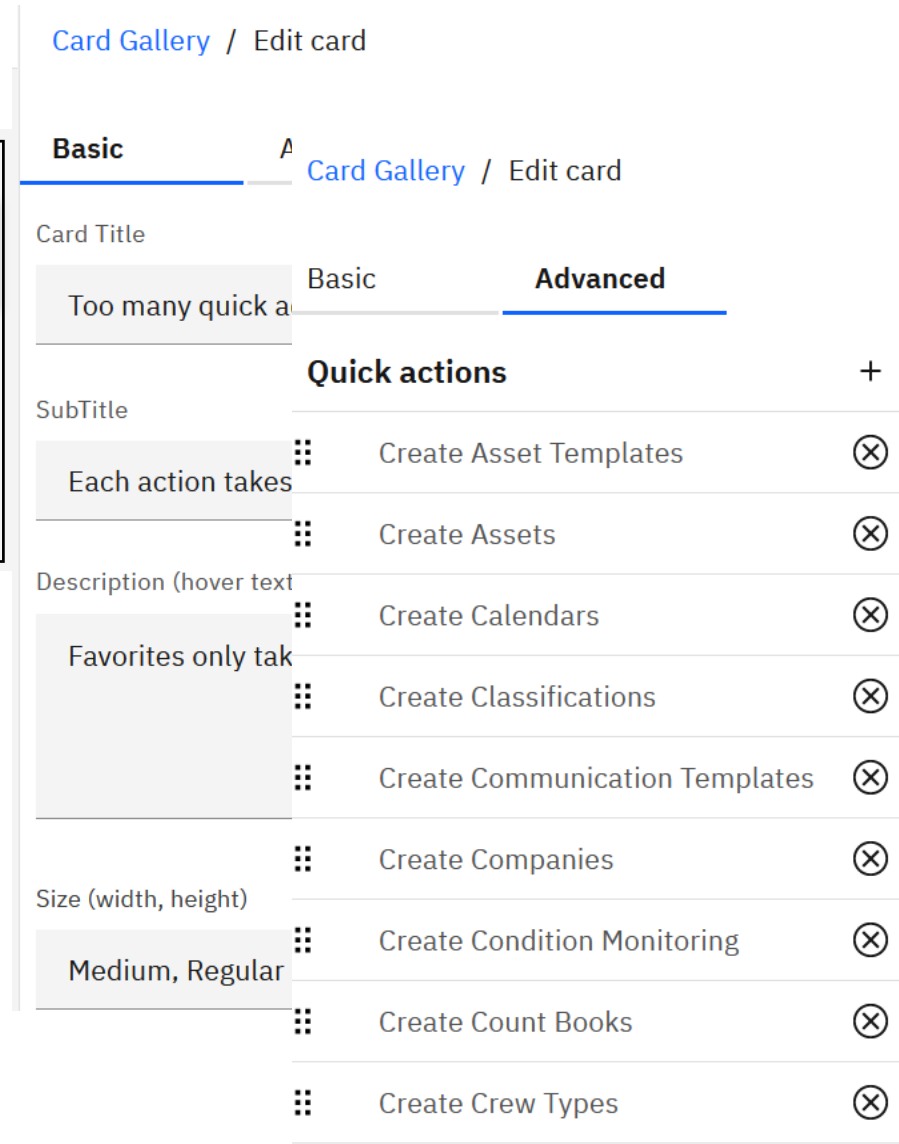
Card Gallery / Edit card

Basic A

Card Title

Too many quick a

SubTitle

Each action takes

Description (hover text

Favorites only tak

Size (width, height)

Medium, Regular

Card Gallery / Edit card

Basic Advanced

Quick actions +

Create Asset Templates

Create Assets

Create Calendars

Create Classifications

Create Communication Templates

Create Companies

Create Condition Monitoring

Create Count Books

Create Crew Types